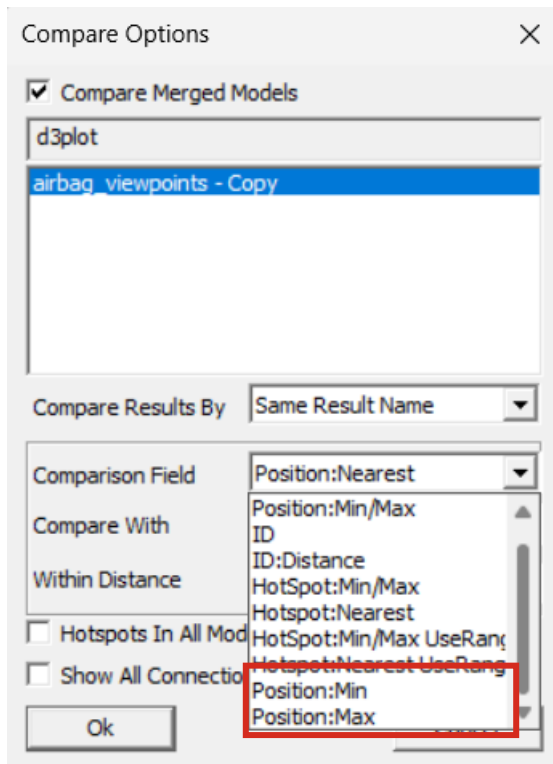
Compare Options

Compare Merged Models

d3plot

airbag_viewpoints - Copy

Compare Results By
Same Result Name

Comparison Field
Position:Nearest

Compare With

Within Distance

Position:Min/Max
ID
ID:Distance
HotSpot:Min/Max
Hotspot:Nearest
HotSpot:Min/Max UseRang
Hotspot:Nearest UseRang
Position:Min
Position:Max

Hotspots In All Mod

Show All Connectio

Ok